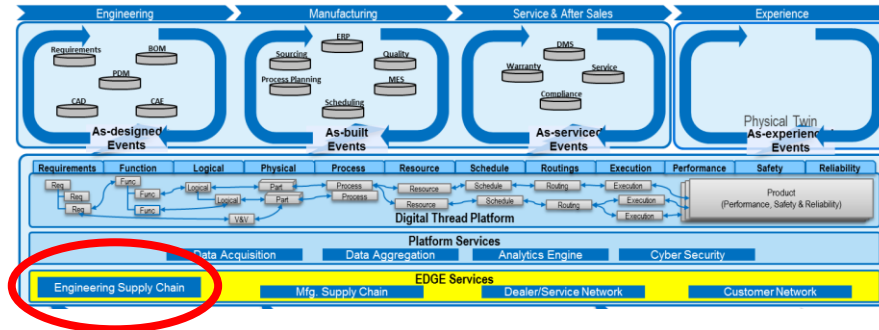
Engineering
Manufacturing
Service & After Sales
Experience

Requirements
BOM
PDM
CAD
CAE
As-designed Events

ERP
Sourcing
Quality
Process Planning
MES
Scheduling
As-built Events

DMS
Warranty
Service
Compliance
As-serviced Events

Physical Twin
As-experienced Events

| Requirements | Function | Logical | Physical | Process | Resource | Schedule | Routings | Execution | Performance | Safety | Reliability |
|---|---|---|---|---|---|---|---|---|---|---|---|

Req
Req
Req
Func
Func
Func
Logical
Logical
Part
Part
V&V
Process
Process
Resource
Resource
Schedule
Schedule
Routing
Routing
Execution
Execution
Execution
Product
(Performance, Safety & Reliability)
Digital Thread Platform

Platform Services
Data Acquisition
Data Aggregation
Analytics Engine
Cyber Security

EDGE Services
Engineering Supply Chain
Mfg. Supply Chain
Dealer/Service Network
Customer Network